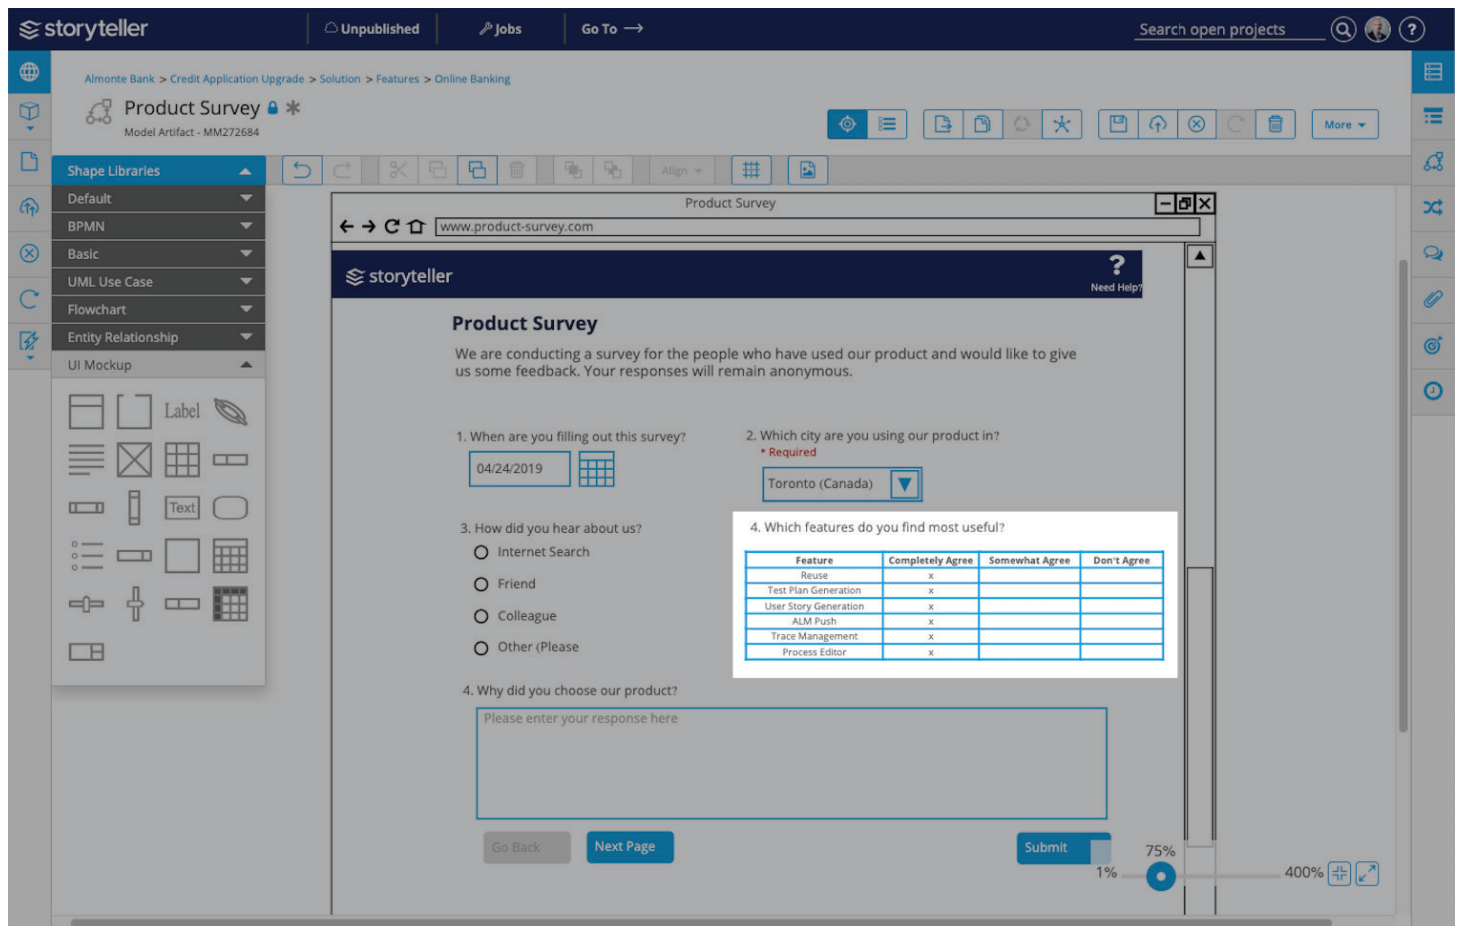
storyteller
Unpublished
Jobs
Go To
Search open projects

Almonte Bank > Credit Application Upgrade > Solution > Features > Online Banking
Product Survey
Model Artifact - MM272684

More

Shape Libraries
Default
BPMN
Basic
UML Use Case
Flowchart
Entity Relationship
UI Mockup
Label
Text

Align

Product Survey
www.product-survey.com

storyteller
Need Help?

Product Survey
We are conducting a survey for the people who have used our product and would like to give us some feedback. Your responses will remain anonymous.

1. When are you filling out this survey?
04/24/2019

2. Which city are you using our product in?
* Required
Toronto (Canada)

3. How did you hear about us?
Internet Search
Friend
Colleague
Other (Please

4. Which features do you find most useful?

| Feature | Completely Agree | Somewhat Agree | Don't Agree |
|---|---|---|---|
| Reuse | x | | |
| Test Plan Generation | x | | |
| User Story Generation | x | | |
| ALM Push | x | | |
| Trace Management | x | | |
| Process Editor | x | | |

4. Why did you choose our product?
Please enter your response here

Go Back
Next Page
Submit

75%
1%
400%